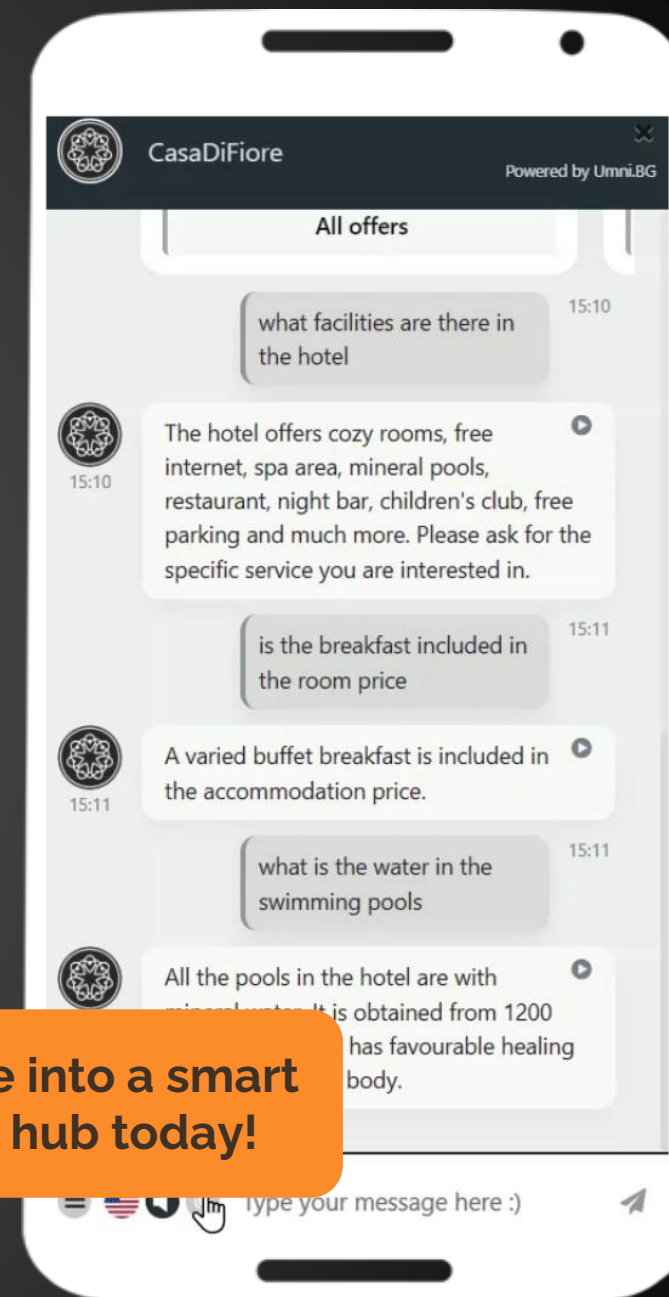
CasaDiFiore

Powered by Umni.BG

All offers

what facilities are there in the hotel

15:10

15:10

The hotel offers cozy rooms, free internet, spa area, mineral pools, restaurant, night bar, children's club, free parking and much more. Please ask for the specific service you are interested in.

is the breakfast included in the room price

15:11

15:11

A varied buffet breakfast is included in the accommodation price.

what is the water in the swimming pools

15:11

All the pools in the hotel are with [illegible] It is obtained from 1200 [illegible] has favourable healing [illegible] body.

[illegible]e into a smart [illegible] hub today!

Type your message here :)